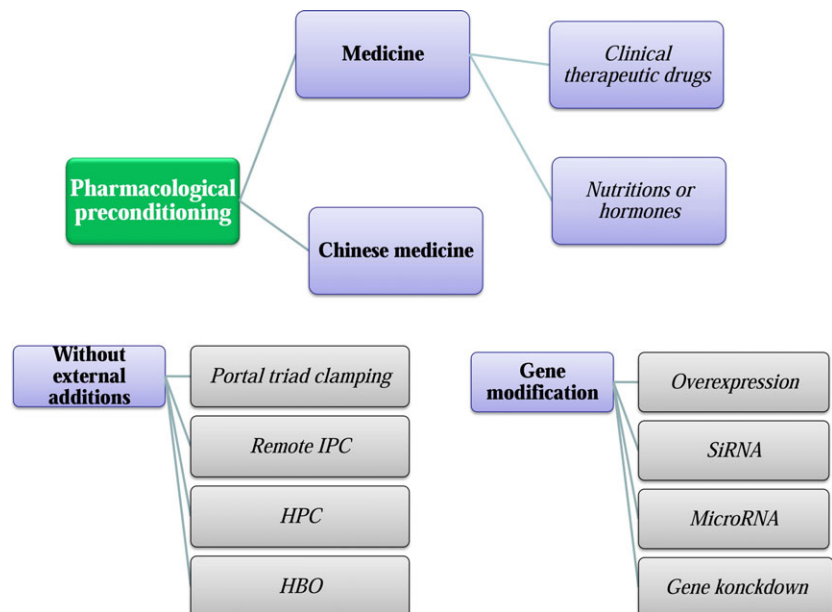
Pharmacological preconditioning

Medicine

Clinical therapeutic drugs

Nutritions or hormones

Chinese medicine

Without external additions

Portal triad clamping

Remote IPC

HPC

HBO

Gene modification

Overexpression

SiRNA

MicroRNA

Gene konckdown